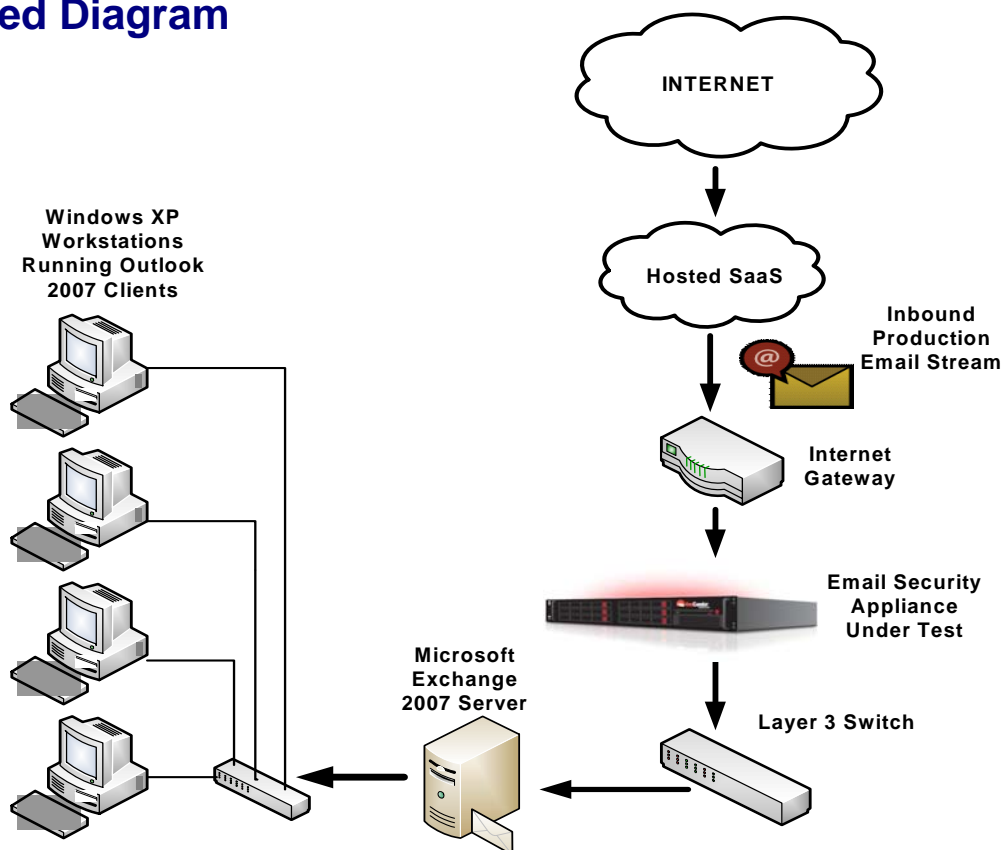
ed Diagram

INTERNET

Windows XP Workstations Running Outlook 2007 Clients

Hosted SaaS

Inbound Production Email Stream

Internet Gateway

Email Security Appliance Under Test

Microsoft Exchange 2007 Server

Layer 3 Switch